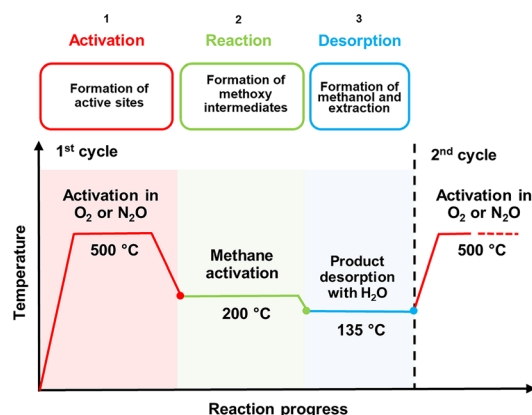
1
Activation

2
Reaction

3
Desorption

Formation of active sites

Formation of methoxy intermediates

Formation of methanol and extraction

1$^{st}$ cycle

2$^{nd}$ cycle

Activation in $O_2$ or $N_2O$

500 °C

Methane activation

200 °C

Product desorption with $H_2O$

135 °C

Activation in $O_2$ or $N_2O$

500 °C

Temperature

Reaction progress